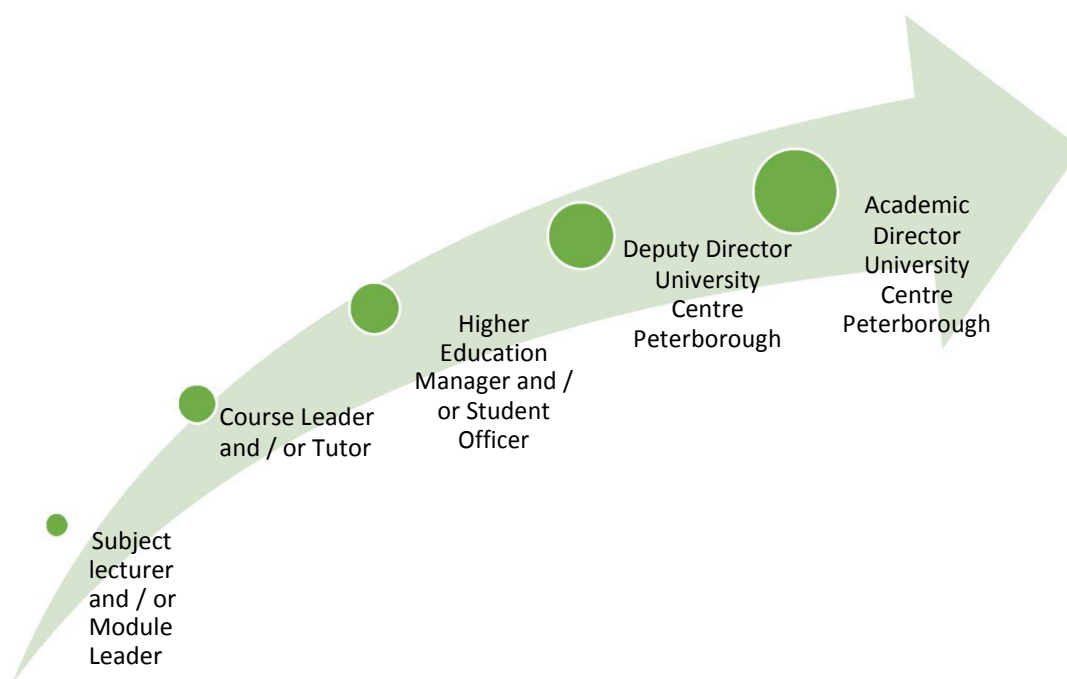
Subject lecturer and / or Module Leader

Course Leader and / or Tutor

Higher Education Manager and / or Student Officer

Deputy Director University Centre Peterborough

Academic Director University Centre Peterborough